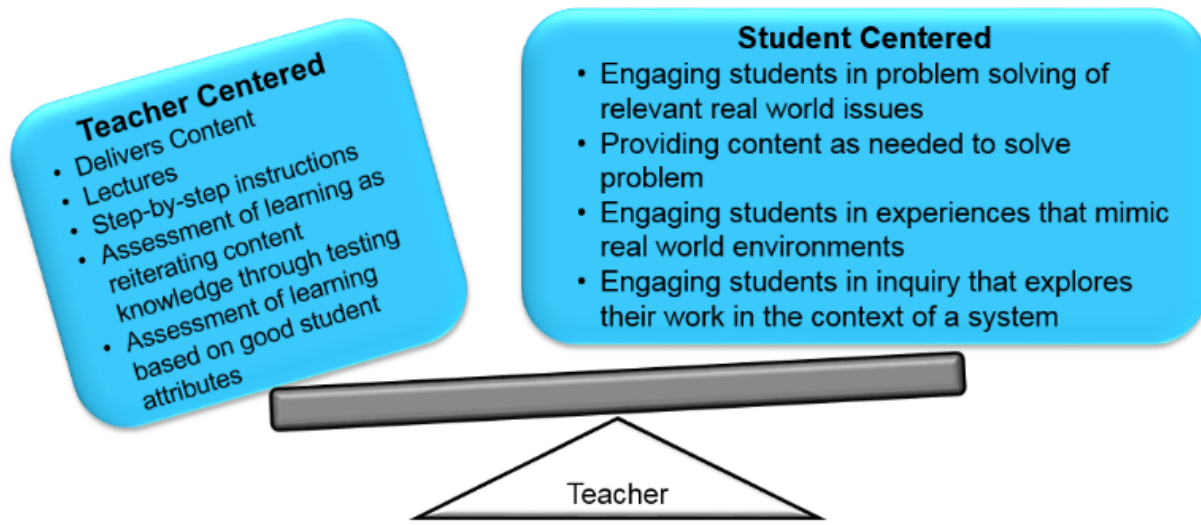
Teacher Centered

- Delivers Content
- Lectures
- Step-by-step instructions
- Assessment of learning as reiterating content knowledge through testing
- Assessment of learning based on good student attributes

Student Centered

- Engaging students in problem solving of relevant real world issues
- Providing content as needed to solve problem
- Engaging students in experiences that mimic real world environments
- Engaging students in inquiry that explores their work in the context of a system

Teacher